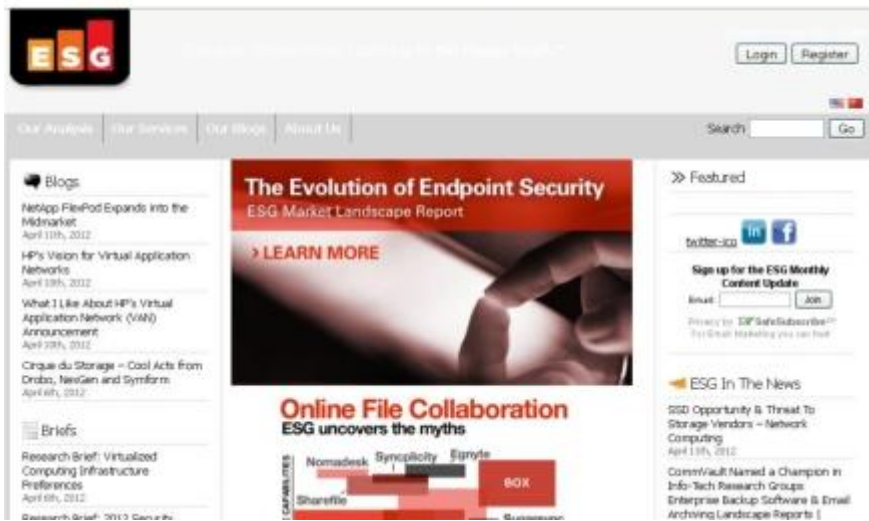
ESG

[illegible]

Login Register

Our Analysis Our Services Our Blogs About Us

Search Go

Blogs

NetApp FlexPod Expands into the Midmarket
April 11th, 2012

HP's Vision for Virtual Application Networks
April 10th, 2012

What I Like About HP's Virtual Application Network (VAN) Announcement
April 10th, 2012

Cirque du Storage – Cool Acts from Drobo, NexGen and Symform
April 6th, 2012

Briefs

Research Brief: Virtualized Computing Infrastructure Preferences
April 6th, 2012

Research Brief: 2012 Security

The Evolution of Endpoint Security
ESG Market Landscape Report

> LEARN MORE

Online File Collaboration
ESG uncovers the myths

Nomadesk Syncplicity Egnyte
Sharefile
BOX
Sugarsync

Featured

twitter-ico

Sign up for the ESG Monthly Content Update

Email: Join

Privacy by SafeSubscribe
For Email Marketing you can trust

ESG In The News

SSD Opportunity & Threat To Storage Vendors – Network Computing
April 11th, 2012

CommVault Named a Champion in Info-Tech Research Groups Enterprise Backup Software & Email Archiving Landscape Reports |